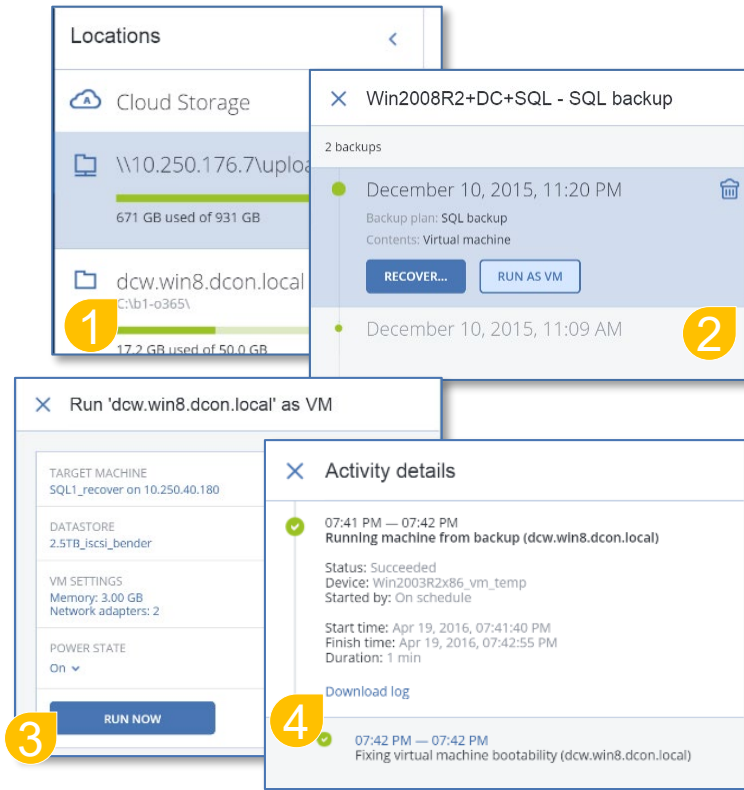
Locations

Cloud Storage

\\10.250.176.7\uplo

671 GB used of 931 GB

dcw.win8.dcon.local

C:\b1-o365\

17.2 GB used of 50.0 GB

1

Win2008R2+DC+SQL - SQL backup

2 backups

December 10, 2015, 11:20 PM

Backup plan: SQL backup

Contents: Virtual machine

RECOVER...

RUN AS VM

December 10, 2015, 11:09 AM

2

Run 'dcw.win8.dcon.local' as VM

TARGET MACHINE
SQL1_recover on 10.250.40.180

DATASTORE
2.5TB_iscsi_bender

VM SETTINGS
Memory: 3.00 GB
Network adapters: 2

POWER STATE
On

RUN NOW

3

Activity details

07:41 PM — 07:42 PM
Running machine from backup (dcw.win8.dcon.local)

Status: Succeeded
Device: Win2003R2x86_vm_temp
Started by: On schedule

Start time: Apr 19, 2016, 07:41:40 PM
Finish time: Apr 19, 2016, 07:42:55 PM
Duration: 1 min

Download log

4

07:42 PM — 07:42 PM
Fixing virtual machine bootability (dcw.win8.dcon.local)